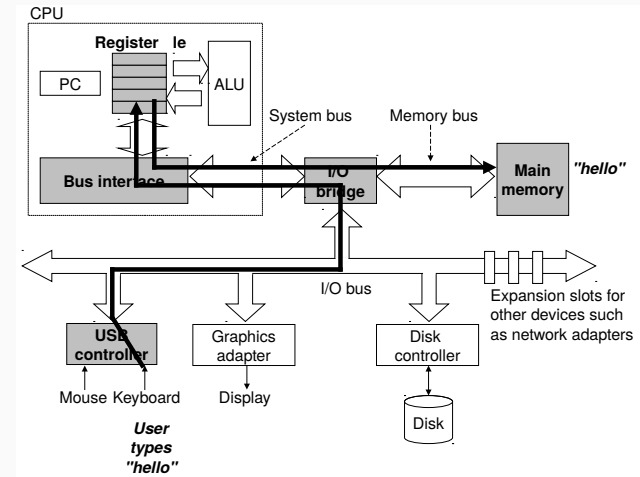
CPU

Register le

PC

ALU

System bus

Memory bus

Bus interface

I/O bridge

Main memory

"hello"

I/O bus

Expansion slots for other devices such as network adapters

USB controller

Graphics adapter

Disk controller

Mouse Keyboard

Display

Disk

User types "hello"